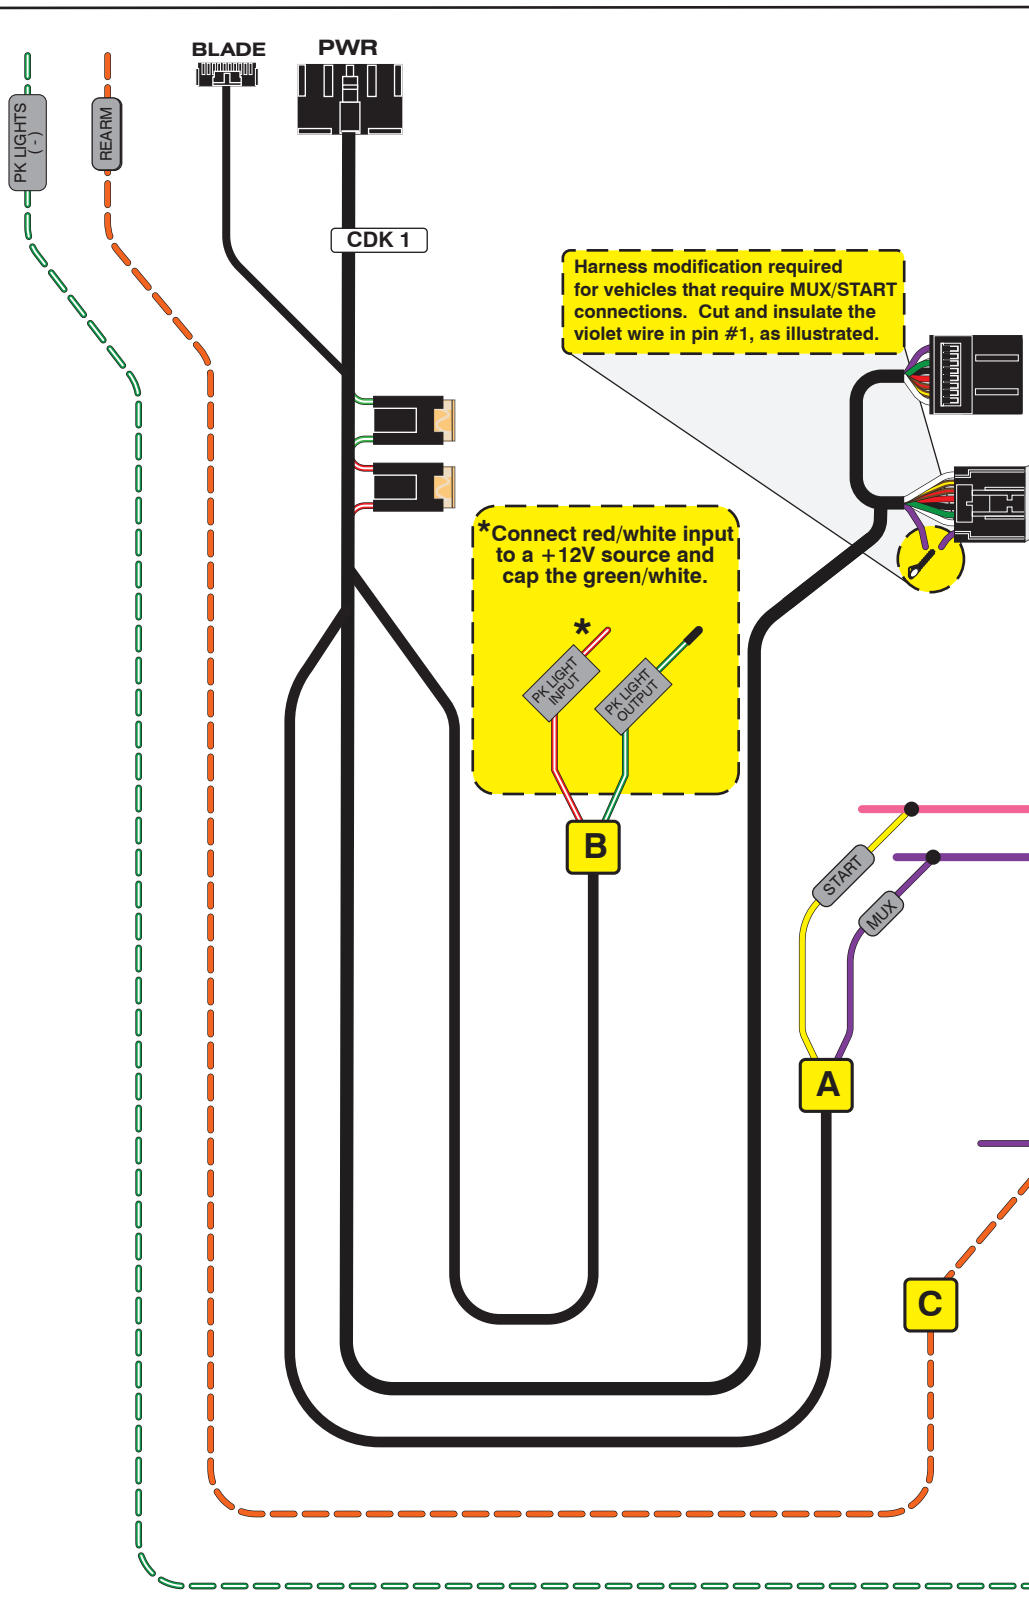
PK LIGHTS ( - )

REARM

BLADE

PWR

CDK 1

Harness modification required for vehicles that require MUX/START connections. Cut and insulate the violet wire in pin #1, as illustrated.

*Connect red/white input to a +12V source and cap the green/white.

*

PK LIGHT INPUT

PK LIGHT OUTPUT

B

START

MUX

A

C